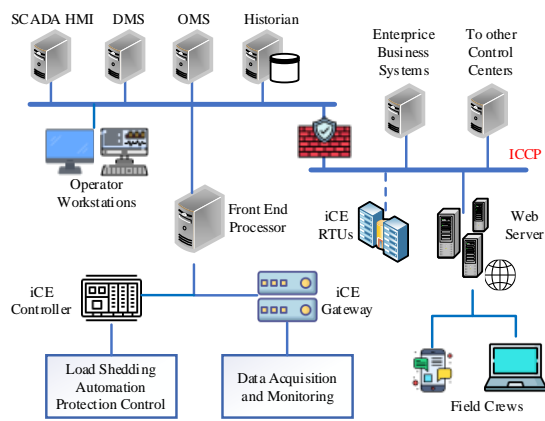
SCADA HMI

DMS

OMS

Historian

Enterprice Business Systems

To other Control Centers

ICCP

Operator Workstations

Front End Processor

iCE RTUs

Web Server

iCE Controller

iCE Gateway

Load Shedding Automation Protection Control

Data Acquisition and Monitoring

Field Crews